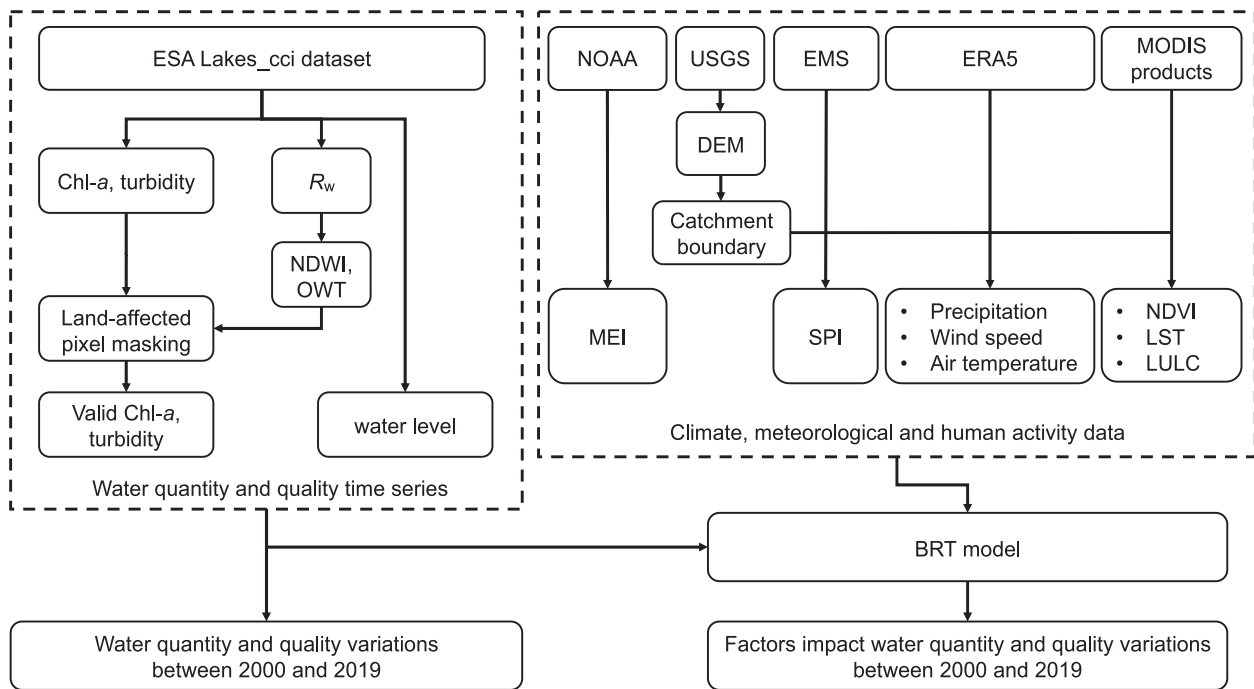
ESA Lakes_cci dataset

Chl-*a*, turbidity

$R_w$

NDWI, OWT

Land-affected pixel masking

Valid Chl-*a*, turbidity

water level

Water quantity and quality time series

NOAA

USGS

EMS

ERA5

MODIS products

DEM

Catchment boundary

MEI

SPI

• Precipitation
• Wind speed
• Air temperature

• NDVI
• LST
• LULC

Climate, meteorological and human activity data

BRT model

Water quantity and quality variations between 2000 and 2019

Factors impact water quantity and quality variations between 2000 and 2019